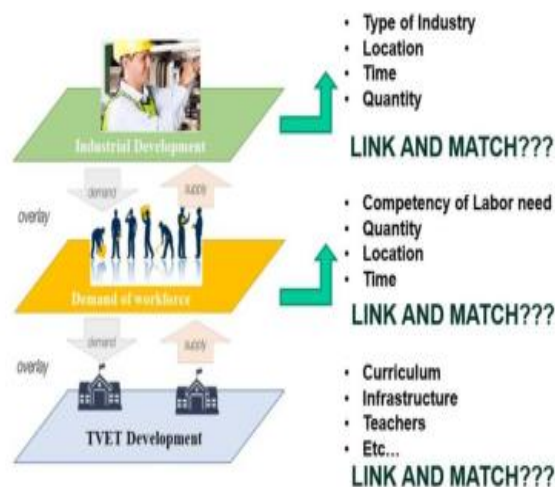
Industrial Development

demand

supply

overlay

Demand of workforce

demand

supply

overlay

TVET Development

• Type of Industry
• Location
• Time
• Quantity

LINK AND MATCH???

• Competency of Labor need
• Quantity
• Location
• Time

LINK AND MATCH???

• Curriculum
• Infrastructure
• Teachers
• Etc...

LINK AND MATCH???